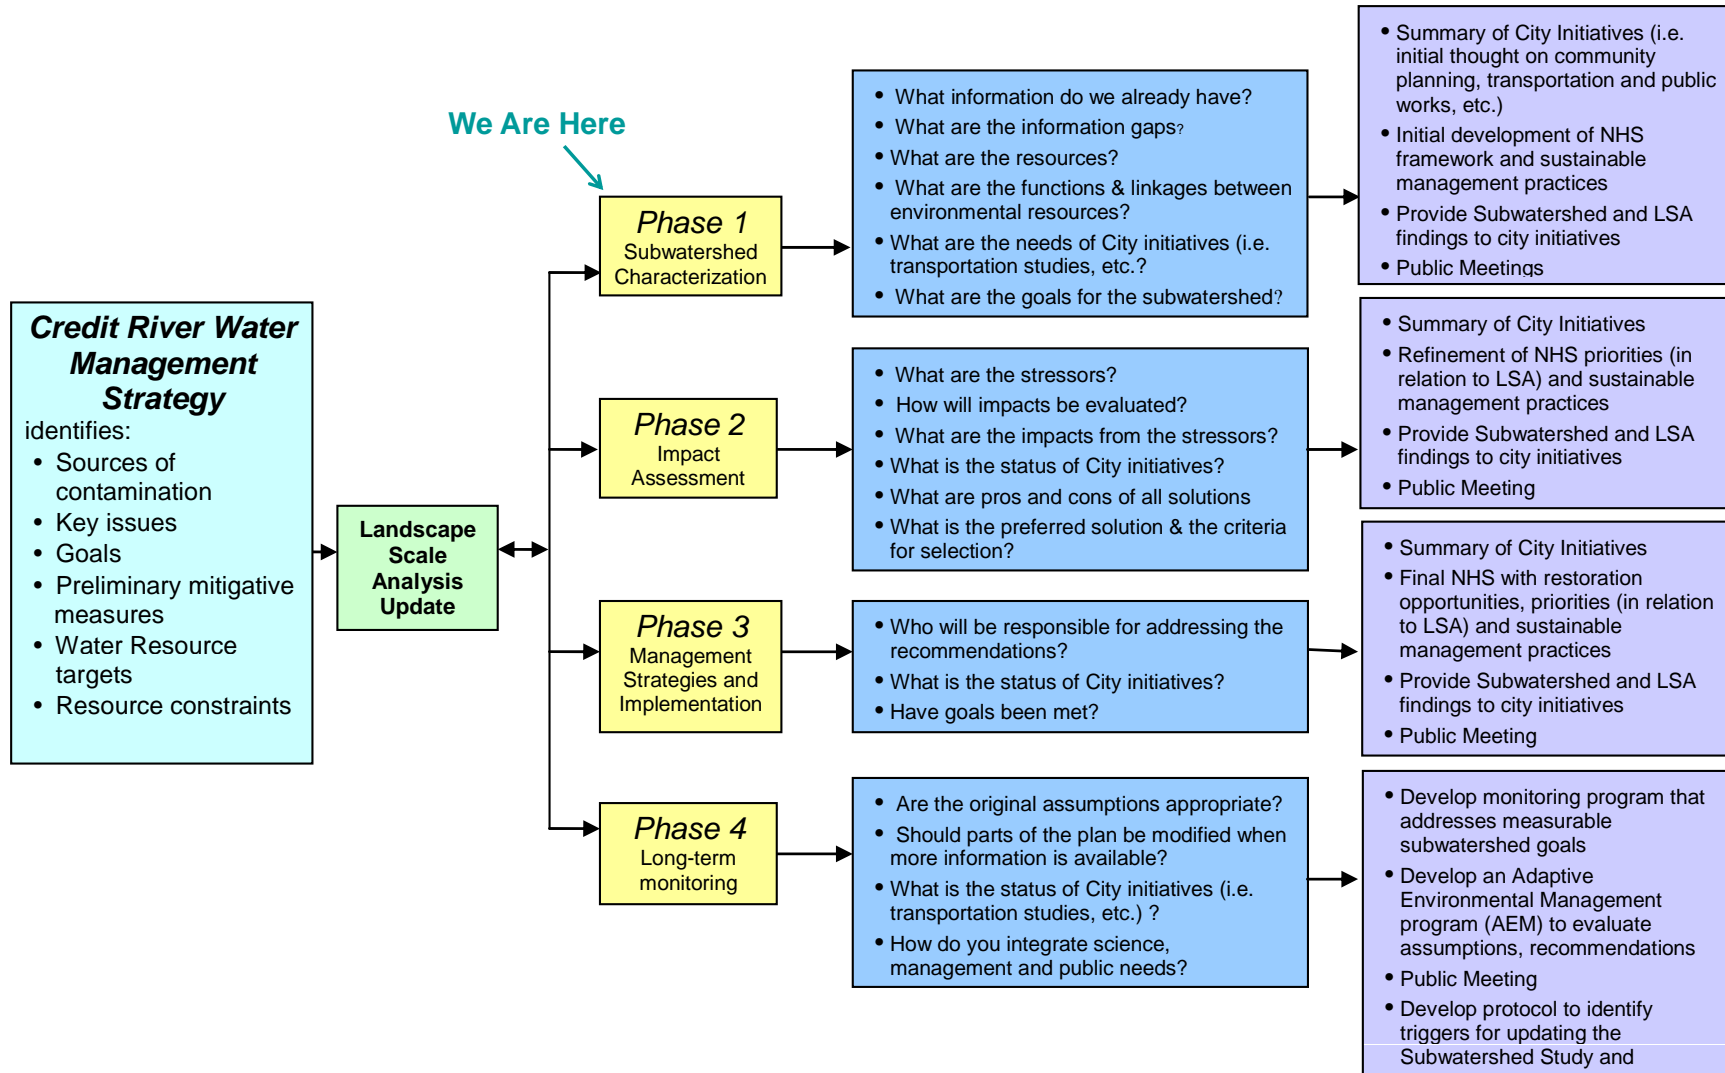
We Are Here

Credit River Water Management Strategy
identifies:
• Sources of contamination
• Key issues
• Goals
• Preliminary mitigative measures
• Water Resource targets
• Resource constraints

Landscape Scale Analysis Update

Phase 1
Subwatershed Characterization

• What information do we already have?
• What are the information gaps?
• What are the resources?
• What are the functions & linkages between environmental resources?
• What are the needs of City initiatives (i.e. transportation studies, etc.?
• What are the goals for the subwatershed?

• Summary of City Initiatives (i.e. initial thought on community planning, transportation and public works, etc.)
• Initial development of NHS framework and sustainable management practices
• Provide Subwatershed and LSA findings to city initiatives
• Public Meetings

Phase 2
Impact Assessment

• What are the stressors?
• How will impacts be evaluated?
• What are the impacts from the stressors?
• What is the status of City initiatives?
• What are pros and cons of all solutions
• What is the preferred solution & the criteria for selection?

• Summary of City Initiatives
• Refinement of NHS priorities (in relation to LSA) and sustainable management practices
• Provide Subwatershed and LSA findings to city initiatives
• Public Meeting

Phase 3
Management Strategies and Implementation

• Who will be responsible for addressing the recommendations?
• What is the status of City initiatives?
• Have goals been met?

• Summary of City Initiatives
• Final NHS with restoration opportunities, priorities (in relation to LSA) and sustainable management practices
• Provide Subwatershed and LSA findings to city initiatives
• Public Meeting

Phase 4
Long-term monitoring

• Are the original assumptions appropriate?
• Should parts of the plan be modified when more information is available?
• What is the status of City initiatives (i.e. transportation studies, etc.) ?
• How do you integrate science, management and public needs?

• Develop monitoring program that addresses measurable subwatershed goals
• Develop an Adaptive Environmental Management program (AEM) to evaluate assumptions, recommendations
• Public Meeting
• Develop protocol to identify triggers for updating the Subwatershed Study and